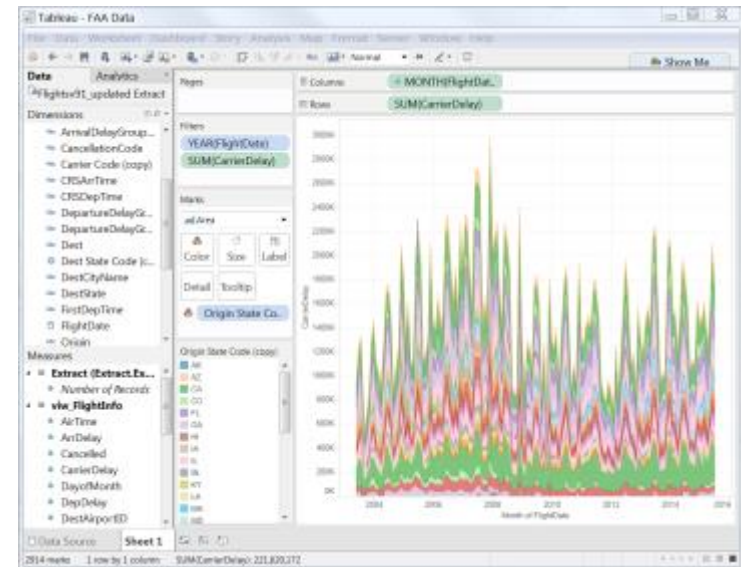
Tableau - FAA Data

File Data Worksheet Dashboard Story Analysis Map Format Server Window Help

Normal

Show Me

Data
Analytics

Flightsv91_updated Extract

Dimensions

ArrivalDelayGroup...
CancellationCode
Carrier Code (copy)
CRSArrTime
CRSDepTime
DepartureDelayGr...
DepartureDelayGr...
Dest
Dest State Code (c...
DestCityName
DestState
FirstDepTime
FlightDate
Origin

Measures

Extract (Extract.Ex...
Number of Records
vlw_FlightInfo
AirTime
ArrDelay
Cancelled
CarrierDelay
DayofMonth
DepDelay
DestAirportID

Pages

Filters
YEAR(FlightDate)
SUM(CarrierDelay)

Marks
Area
Color
Size
Label
Detail
Tooltip
Origin State Co...

Origin State Code (copy)
AK
AZ
CA
CO
FL
GA
HI
IA
IL
IN
KY
LA
MA
MD

Columns
MONTH(FlightDat...
Rows
SUM(CarrierDelay)

3000K
2800K
2600K
2400K
2200K
2000K
1800K
1600K
1400K
1200K
1000K
800K
600K
400K
200K
0K

Carrier Delay

2004
2006
2008
2010
2012
2014
2016

Month of FlightDate

Data Source
Sheet 1

2914 marks
1 row by 1 column
SUM(CarrierDelay): 221,820,172